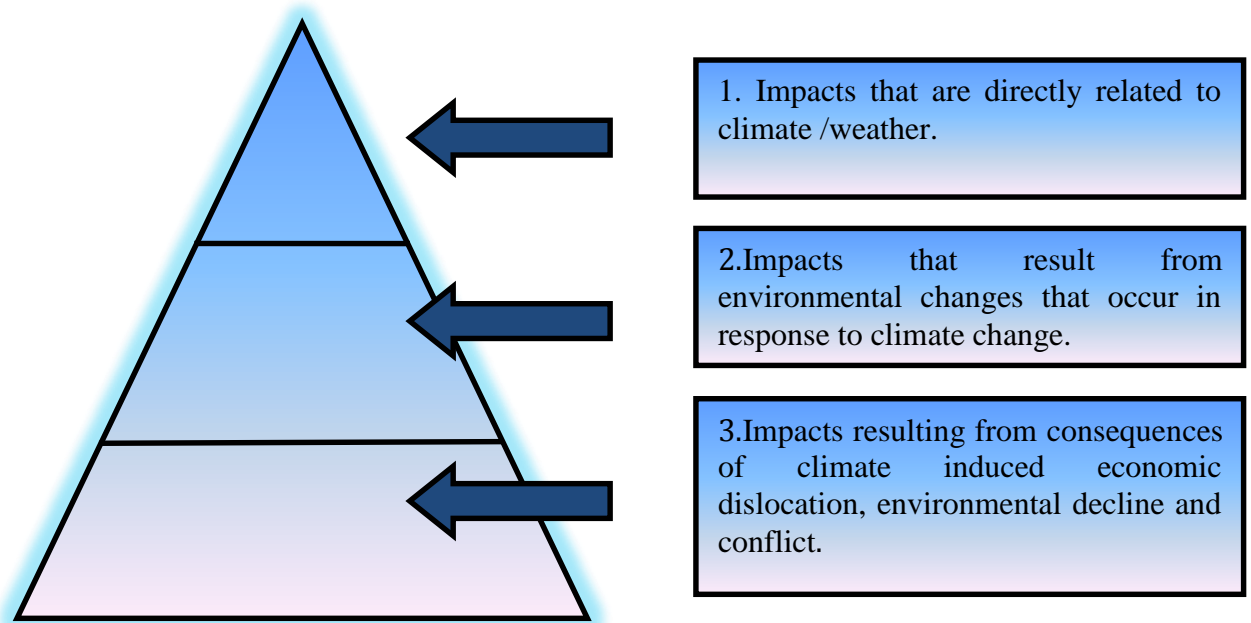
1. Impacts that are directly related to climate /weather.

2.Impacts that result from environmental changes that occur in response to climate change.

3.Impacts resulting from consequences of climate induced economic dislocation, environmental decline and conflict.